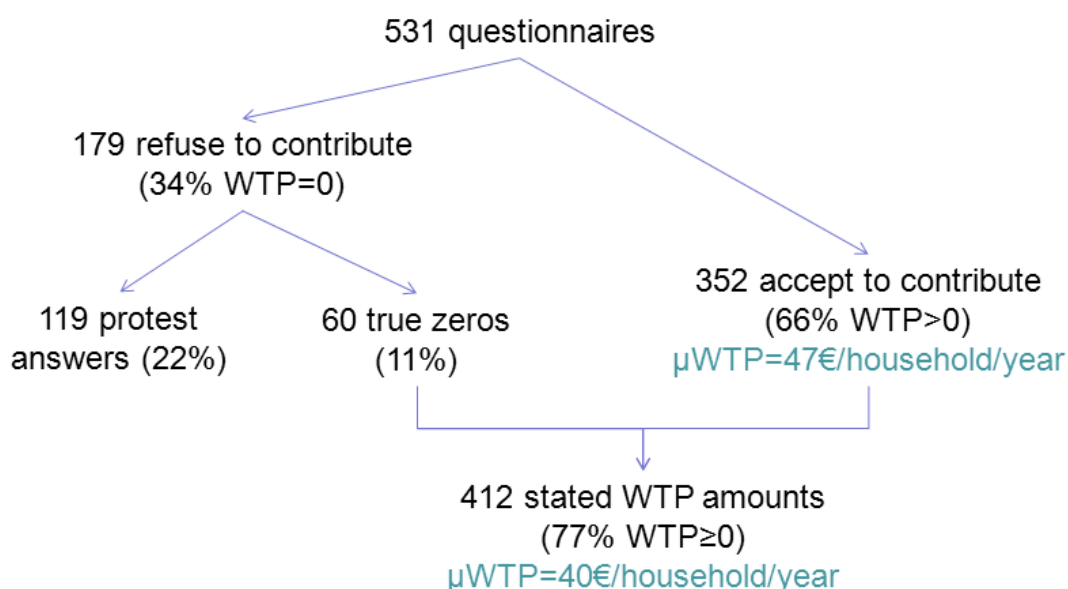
531 questionnaires

179 refuse to contribute
(34% WTP=0)

119 protest answers (22%)

60 true zeros
(11%)

352 accept to contribute
(66% WTP>0)
µWTP=47€/household/year

412 stated WTP amounts
(77% WTP≥0)
µWTP=40€/household/year